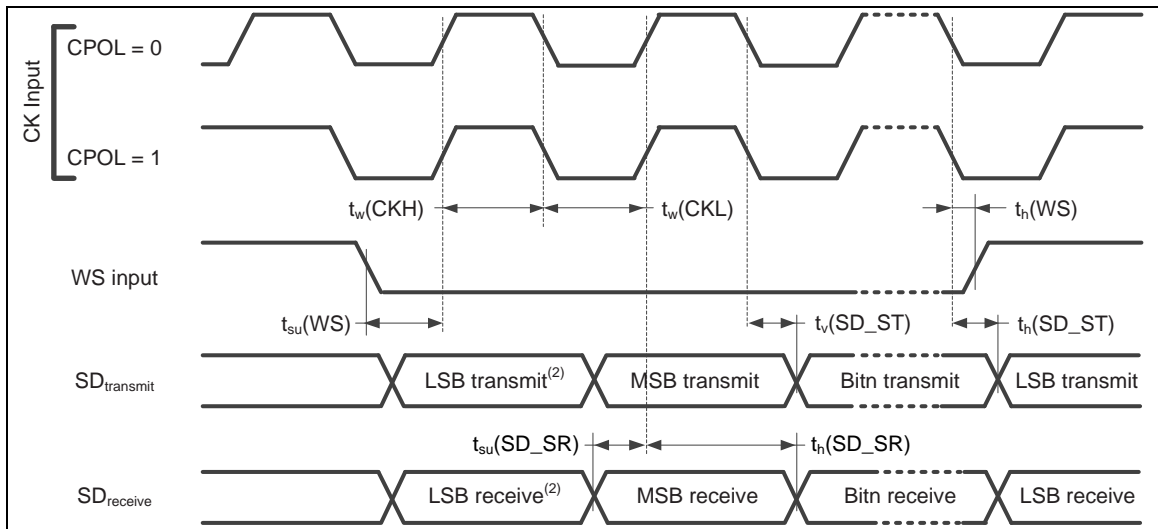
CK Input

CPOL = 0

CPOL = 1

$t_w$(CKH)

$t_w$(CKL)

$t_h$(WS)

WS input

$t_{su}$(WS)

$t_v$(SD_ST)

$t_h$(SD_ST)

$SD_{transmit}$

LSB transmit$^{(2)}$

MSB transmit

Bitn transmit

LSB transmit

$t_{su}$(SD_SR)

$t_h$(SD_SR)

$SD_{receive}$

LSB receive$^{(2)}$

MSB receive

Bitn receive

LSB receive